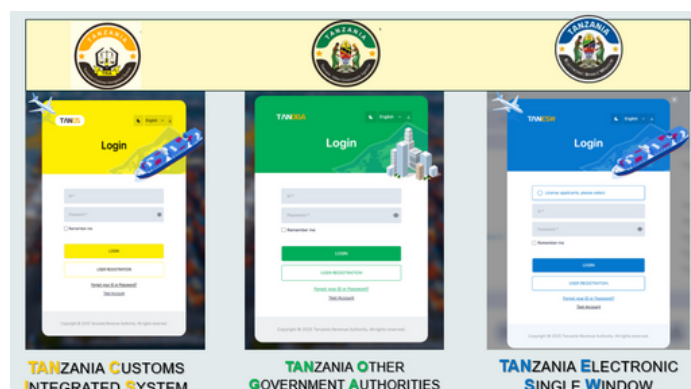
TANZANIA

TANZANIA

TANZANIA

TANCIS
English
Login
ID*
Password*
Remember me
LOGIN
USER REGISTRATION
Forgot your ID or Password?
Test Account
Copyright © 2023 Tanzania Revenue Authority. All rights reserved.

TANOGA
English
Login
ID*
Password*
Remember me
LOGIN
USER REGISTRATION
Forgot your ID or Password?
Test Account
Copyright © 2023 Tanzania Revenue Authority. All rights reserved.

TANESW
English
Login
License applicants, please select.
ID*
Password*
Remember me
LOGIN
USER REGISTRATION
Forgot your ID or Password?
Test Account

TANZANIA CUSTOMS INTEGRATED SYSTEM

TANZANIA OTHER GOVERNMENT AUTHORITIES

TANZANIA ELECTRONIC SINGLE WINDOW